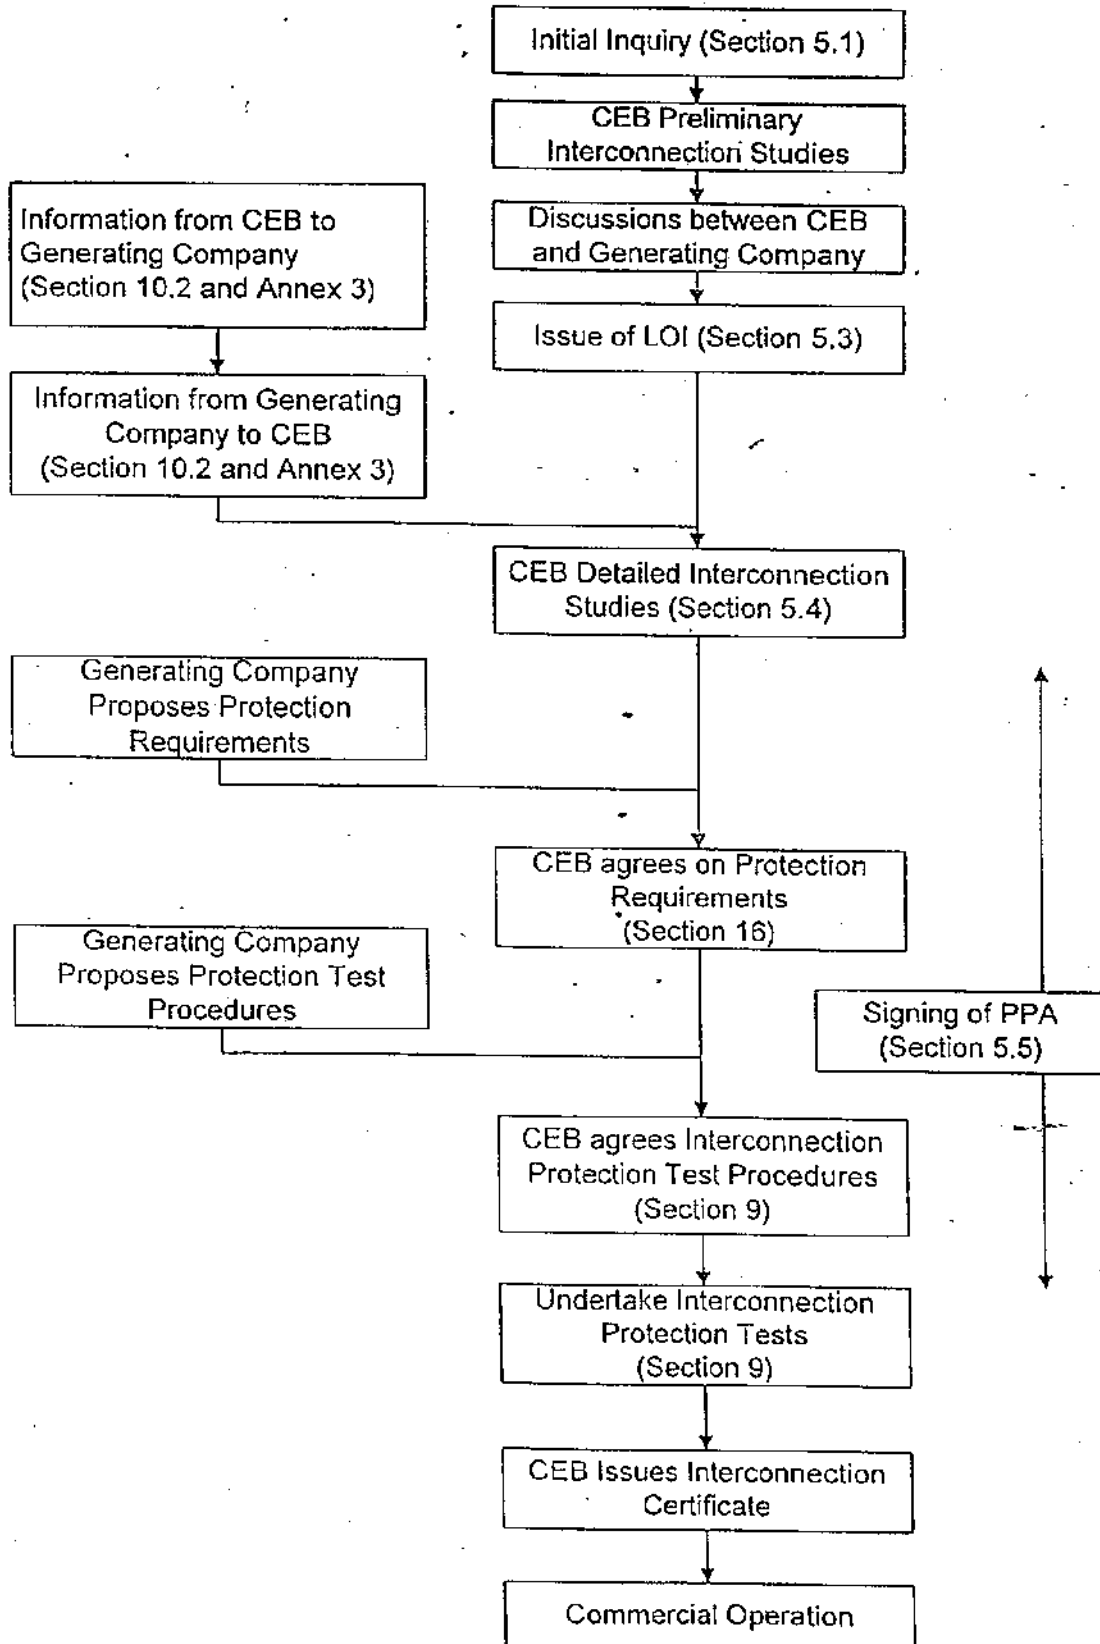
Initial Inquiry (Section 5.1)

CEB Preliminary Interconnection Studies

Information from CEB to Generating Company (Section 10.2 and Annex 3)

Discussions between CEB and Generating Company

Issue of LOI (Section 5.3)

Information from Generating Company to CEB (Section 10.2 and Annex 3)

CEB Detailed Interconnection Studies (Section 5.4)

Generating Company Proposes Protection Requirements

CEB agrees on Protection Requirements (Section 16)

Generating Company Proposes Protection Test Procedures

Signing of PPA (Section 5.5)

CEB agrees Interconnection Protection Test Procedures (Section 9)

Undertake Interconnection Protection Tests (Section 9)

CEB Issues Interconnection Certificate

Commercial Operation